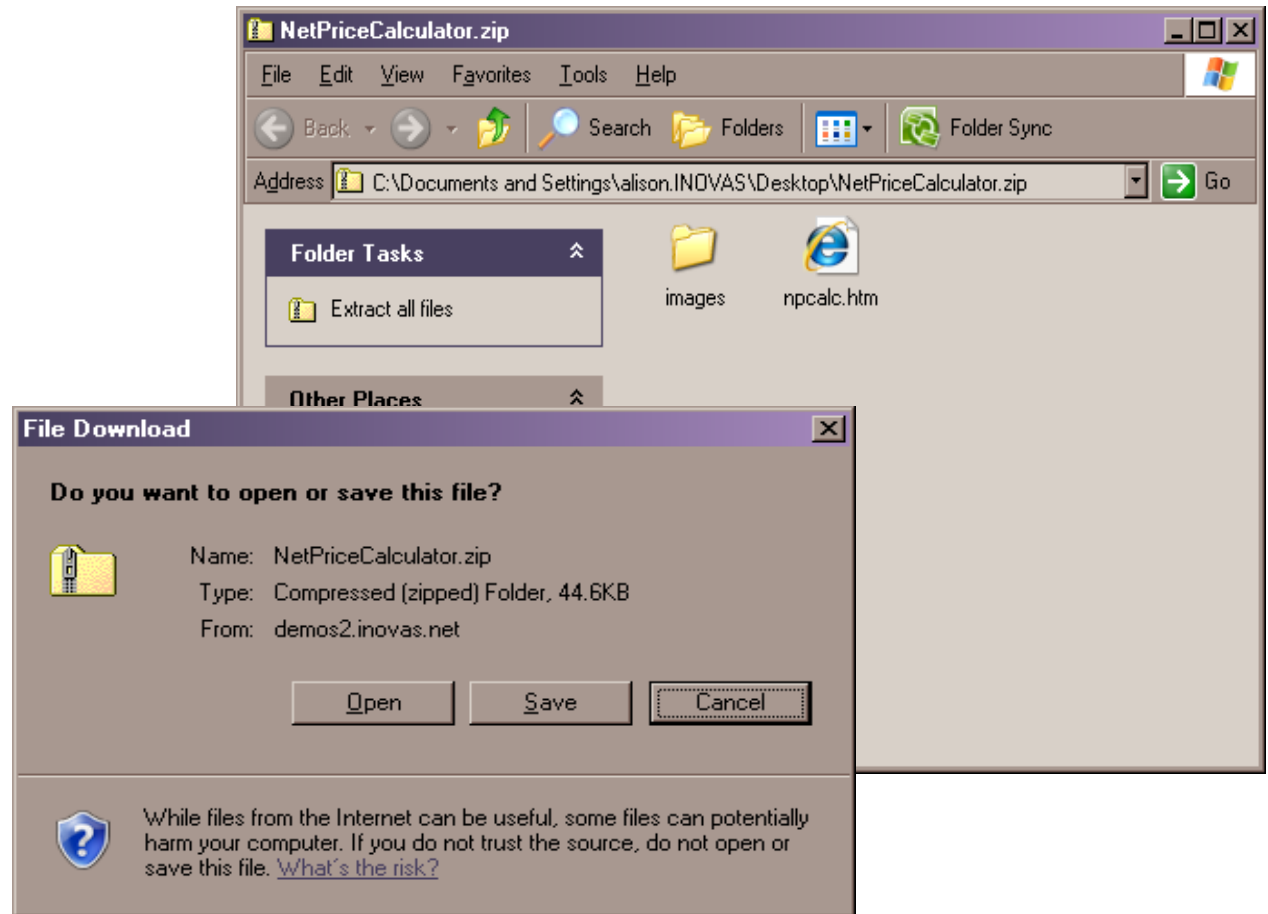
NetPriceCalculator.zip

File Edit View Favorites Tools Help

Back Search Folders Folder Sync

Address C:\Documents and Settings\alison.INOVAS\Desktop\NetPriceCalculator.zip Go

Folder Tasks

Extract all files

Other Places

images

npcalc.htm

File Download

Do you want to open or save this file?

Name: NetPriceCalculator.zip
Type: Compressed (zipped) Folder, 44.6KB
From: demos2.inovas.net

Open Save Cancel

While files from the Internet can be useful, some files can potentially harm your computer. If you do not trust the source, do not open or save this file. What's the risk?